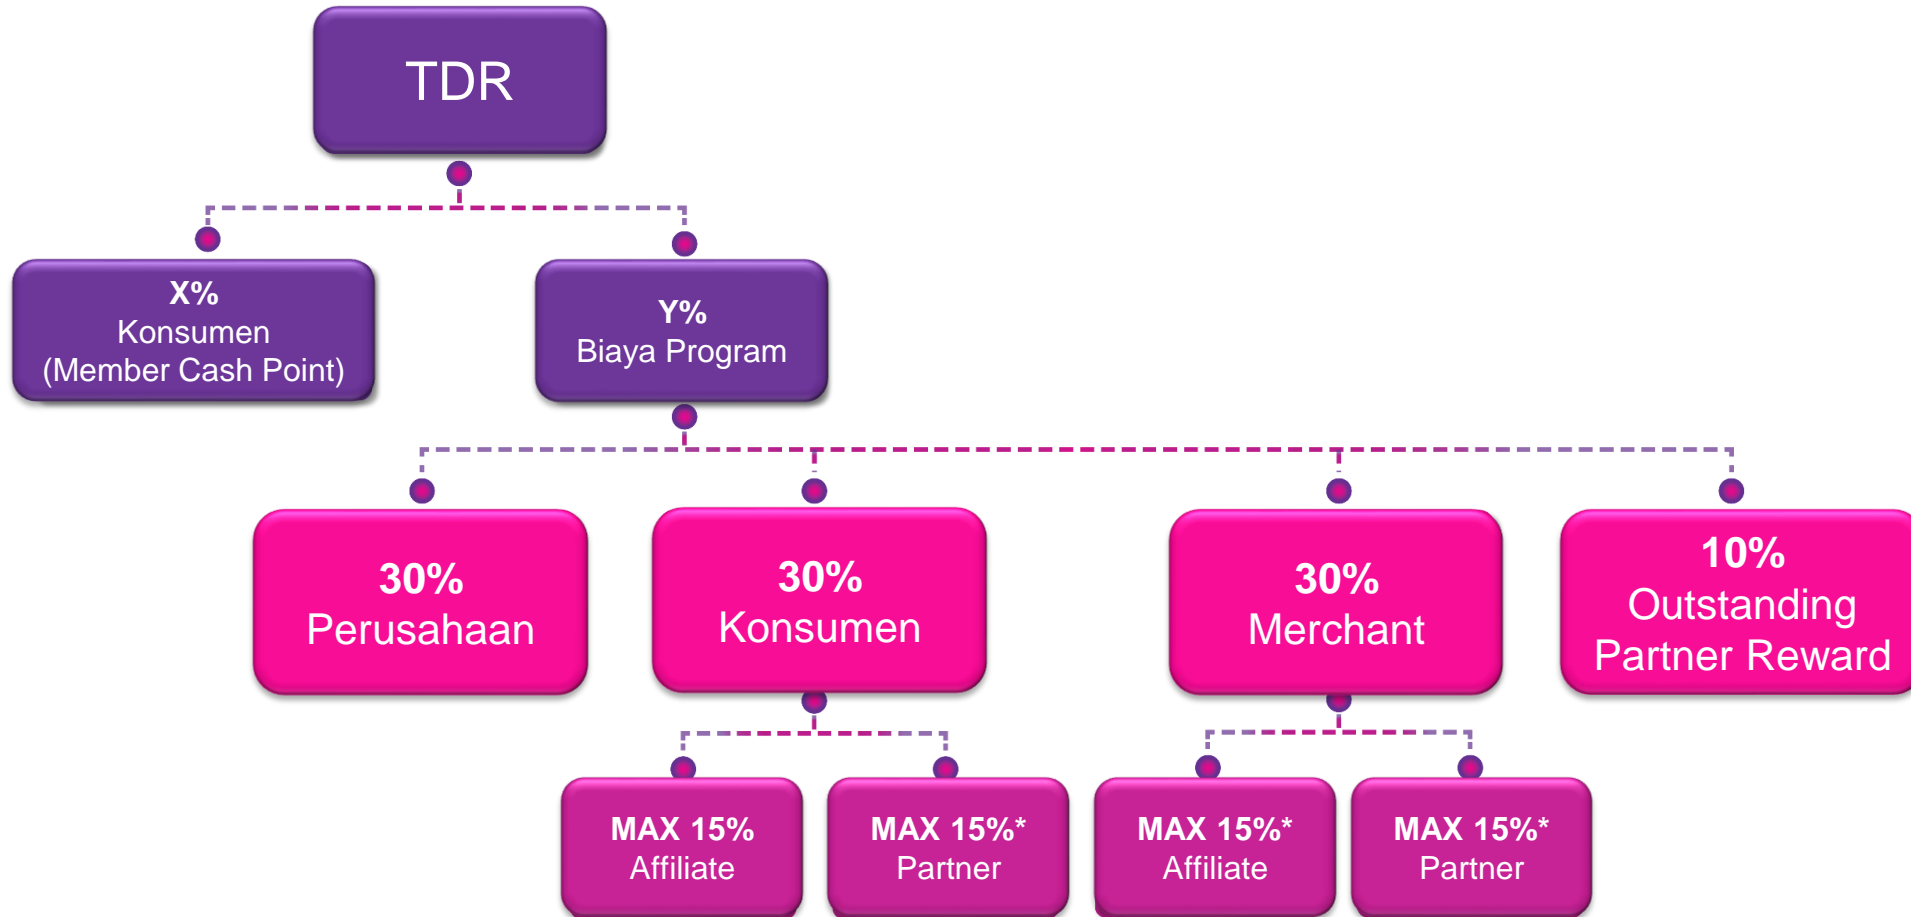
TDR

X%
Konsumen
(Member Cash Point)

Y%
Biaya Program

30%
Perusahaan

30%
Konsumen

30%
Merchant

10%
Outstanding
Partner Reward

MAX 15%
Affiliate

MAX 15%*
Partner

MAX 15%*
Affiliate

MAX 15%*
Partner